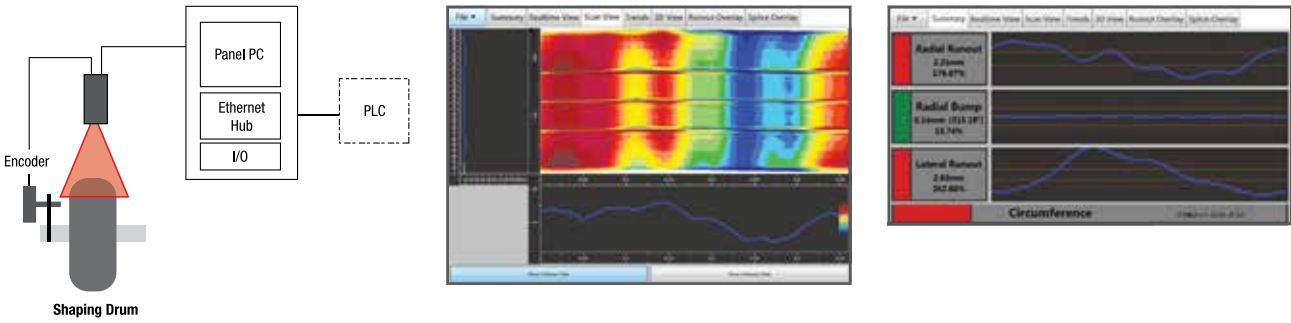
Panel PC

Ethernet Hub

I/O

PLC

Encoder

Shaping Drum

File ▾ Summary Realtime View Scan View Trends 3D View Runout Overlay Splice Overlay

File ▾ Summary Realtime View Scan View Trends 3D View Runout Overlay Splice Overlay

Radial Runout
2.21mm
176.87%

Radial Bump
0.14mm [313.18°]
13.74%

Lateral Runout
2.63mm
262.60%

Circumference